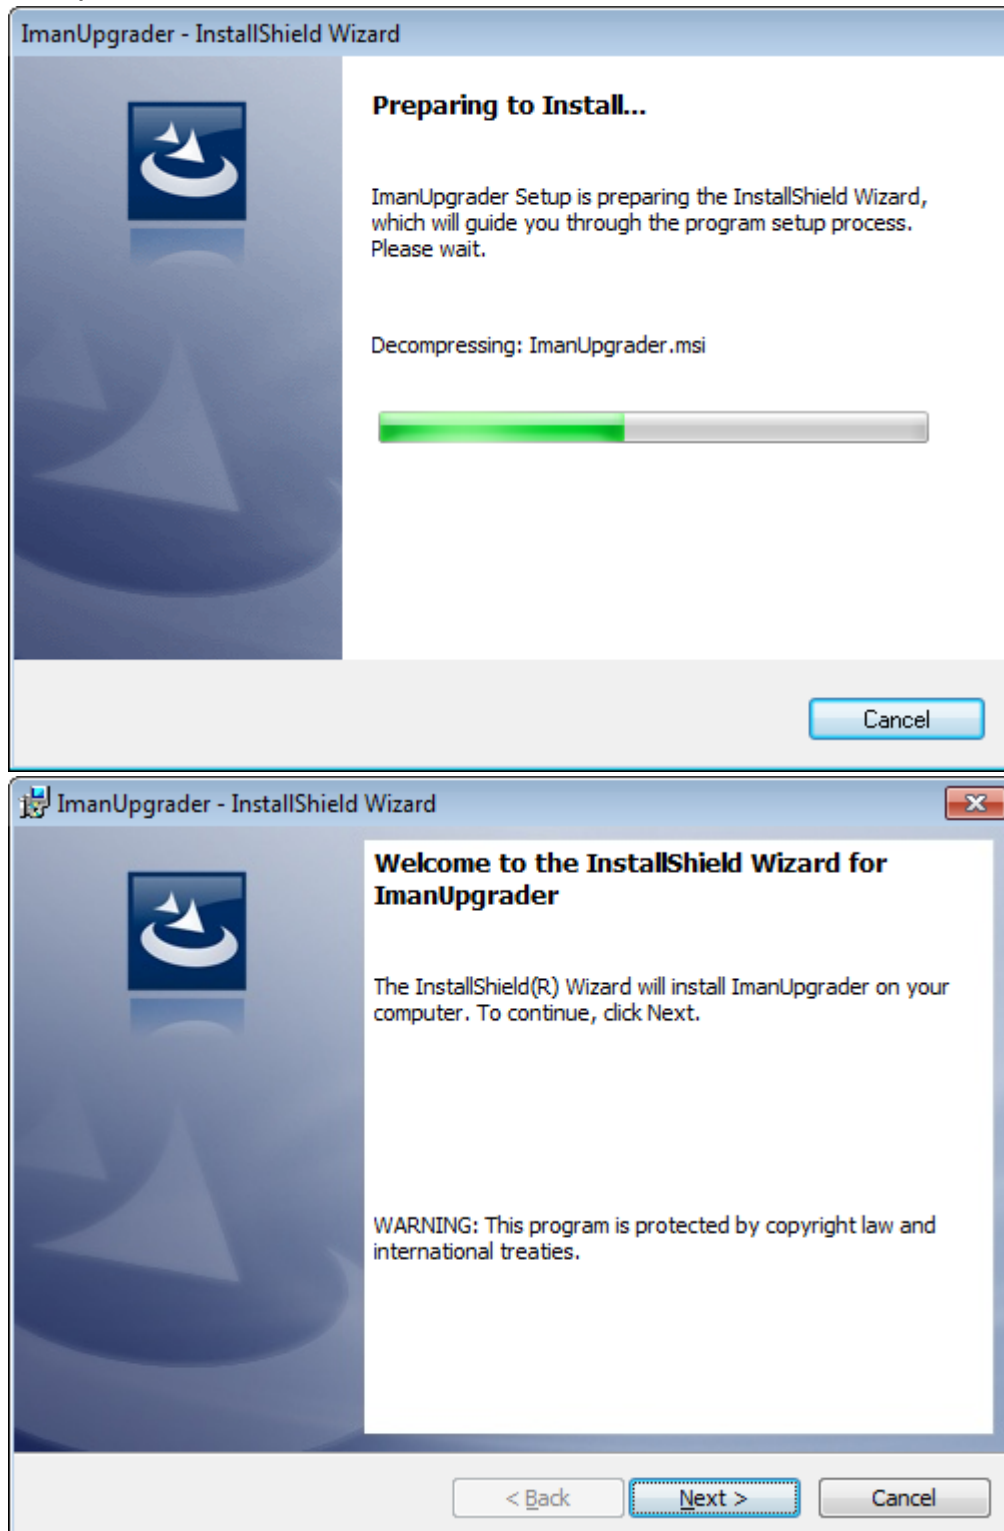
ImanUpgrader - InstallShield Wizard

Preparing to Install...

ImanUpgrader Setup is preparing the InstallShield Wizard, which will guide you through the program setup process. Please wait.

Decompressing: ImanUpgrader.msi

Cancel

ImanUpgrader - InstallShield Wizard

Welcome to the InstallShield Wizard for ImanUpgrader

The InstallShield(R) Wizard will install ImanUpgrader on your computer. To continue, click Next.

WARNING: This program is protected by copyright law and international treaties.

< Back

Next >

Cancel